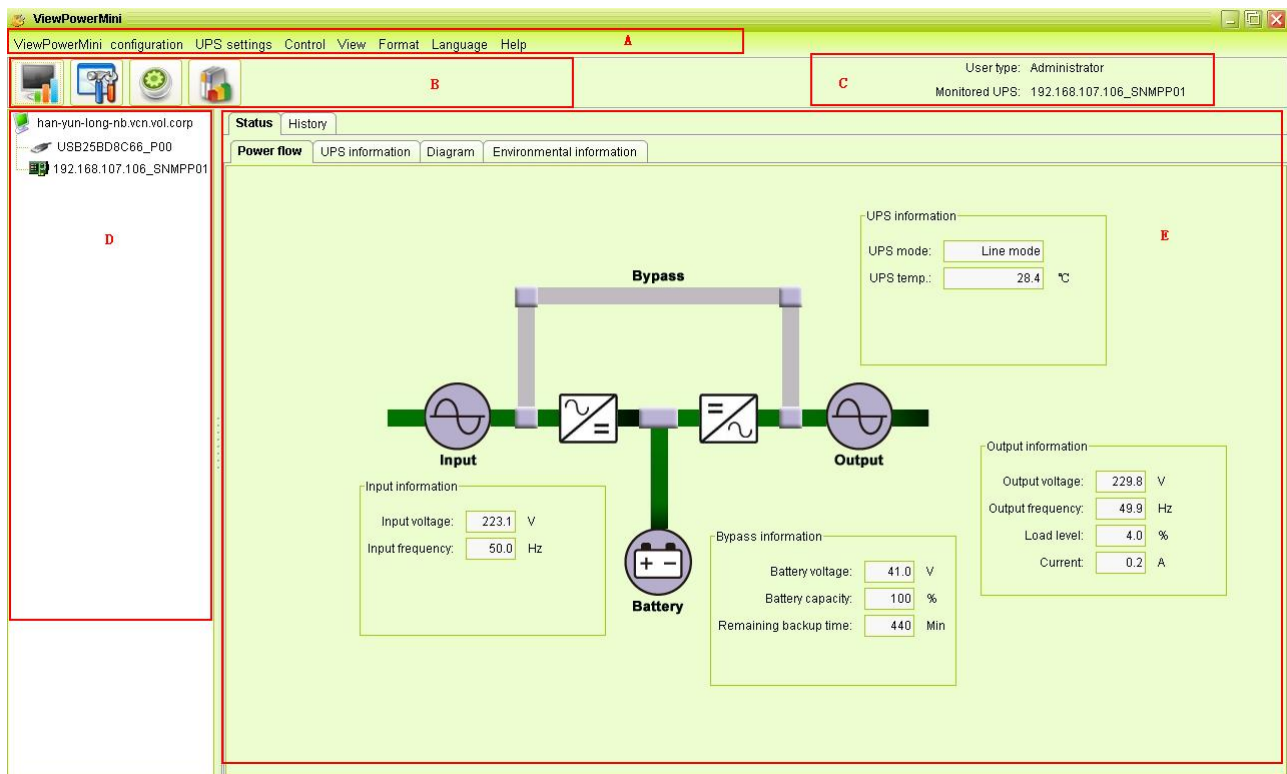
ViewPowerMini

ViewPowerMini configuration UPS settings Control View Format Language Help

A

B

C

User type: Administrator
Monitored UPS: 192.168.107.106_SNMPP01

han-yun-long-nb.vcn.vol.corp
USB25BD8C66_P00
192.168.107.106_SNMPP01

D

Status History

Power flow UPS information Diagram Environmental information

UPS information
UPS mode: Line mode
UPS temp.: 28.4 ℃

E

Bypass

Input

Output

Battery

Input information
Input voltage: 223.1 V
Input frequency: 50.0 Hz

Bypass information
Battery voltage: 41.0 V
Battery capacity: 100 %
Remaining backup time: 440 Min

Output information
Output voltage: 229.8 V
Output frequency: 49.9 Hz
Load level: 4.0 %
Current: 0.2 A